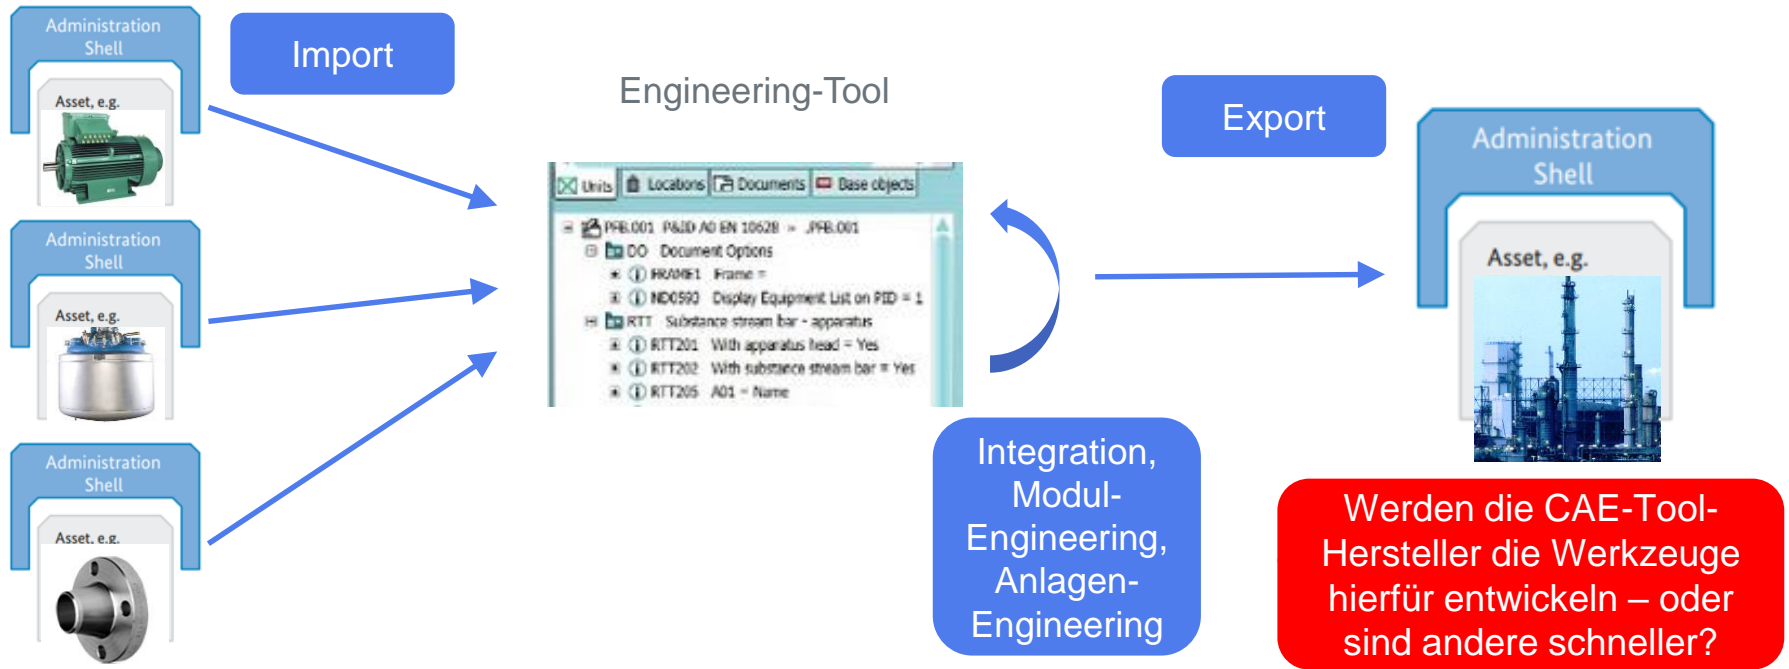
Administration Shell

Asset, e.g.

Administration Shell

Asset, e.g.

Administration Shell

Asset, e.g.

Import

Engineering-Tool

Units | Locations | Documents | Base objects

PFB.001 P&ID A0 EN 10628 » .PFB.001
DO Document Options
FRAME1 Frame =
ND0590 Display Equipment List on PID = 1
RTT Substance stream bar - apparatus
RTT201 With apparatus head = Yes
RTT202 With substance stream bar = Yes
RTT205 A01 = Name

Export

Administration Shell

Asset, e.g.

Integration, Modul-Engineering, Anlagen-Engineering

Werden die CAE-Tool-Hersteller die Werkzeuge hierfür entwickeln – oder sind andere schneller?